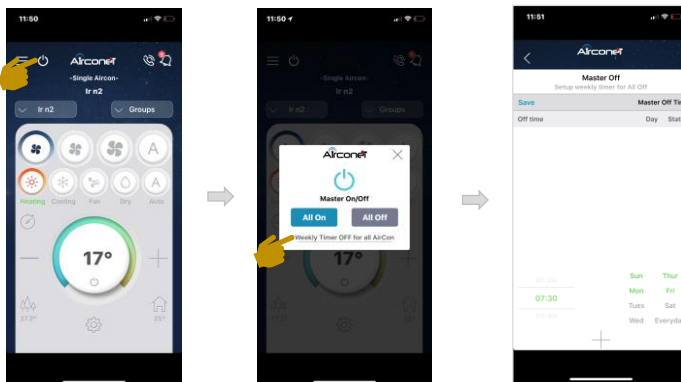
11:50

Airconet

-Single Aircon-

Ir n2

Ir n2

Groups

Heating Cooling Fan Dry Auto

17°

27.3°

25°

11:50

-Single Aircon-

Ir n2

Ir n2

Groups

Airconet

Master On/Off

All On

All Off

Weekly Timer OFF for all AirCon

17°

11:51

Airconet

Master Off

Setup weekly timer for All Off

Save

Master Off Tim

Off time

Day Stat

07:30

Sun Thur

Mon Fri

Tues Sat

Wed Everyday